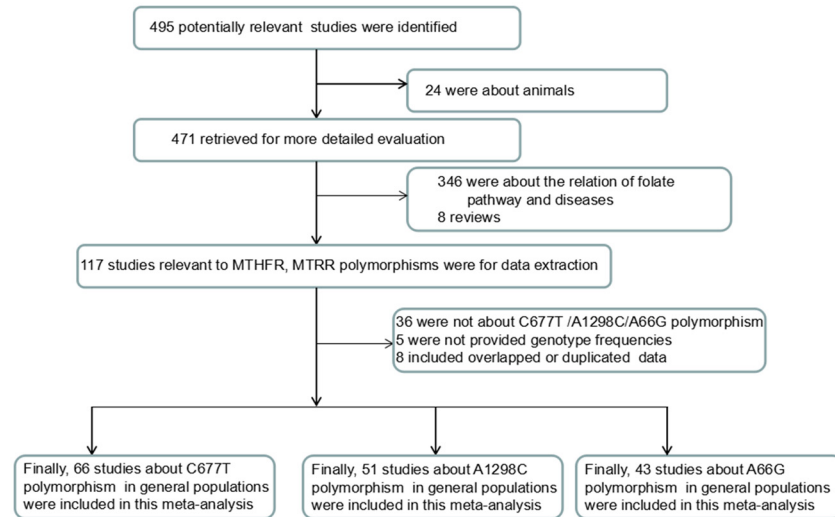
495 potentially relevant studies were identified

24 were about animals

471 retrieved for more detailed evaluation

346 were about the relation of folate pathway and diseases
8 reviews

117 studies relevant to MTHFR, MTRR polymorphisms were for data extraction

36 were not about C677T /A1298C/A66G polymorphism
5 were not provided genotype frequencies
8 included overlapped or duplicated data

Finally, 66 studies about C677T polymorphism in general populations were included in this meta-analysis

Finally, 51 studies about A1298C polymorphism in general populations were included in this meta-analysis

Finally, 43 studies about A66G polymorphism in general populations were included in this meta-analysis